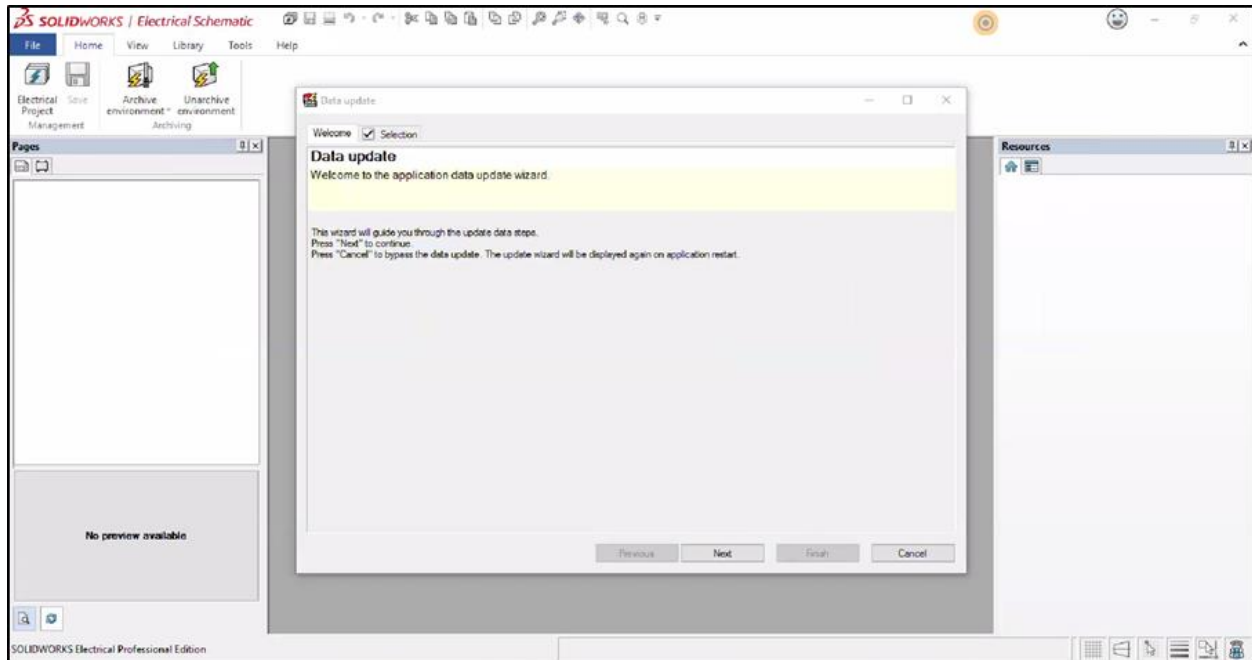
SOLIDWORKS | Electrical Schematic

File Home View Library Tools Help

Electrical Project Save
Management
Archive environment Unarchive environment
Archiving

Pages

Data update

Welcome Selection

Data update
Welcome to the application data update wizard.

This wizard will guide you through the update data steps.
Press "Next" to continue.
Press "Cancel" to bypass the data update. The update wizard will be displayed again on application restart.

Previous Next Finish Cancel

Resources

No preview available

SOLIDWORKS Electrical Professional Edition